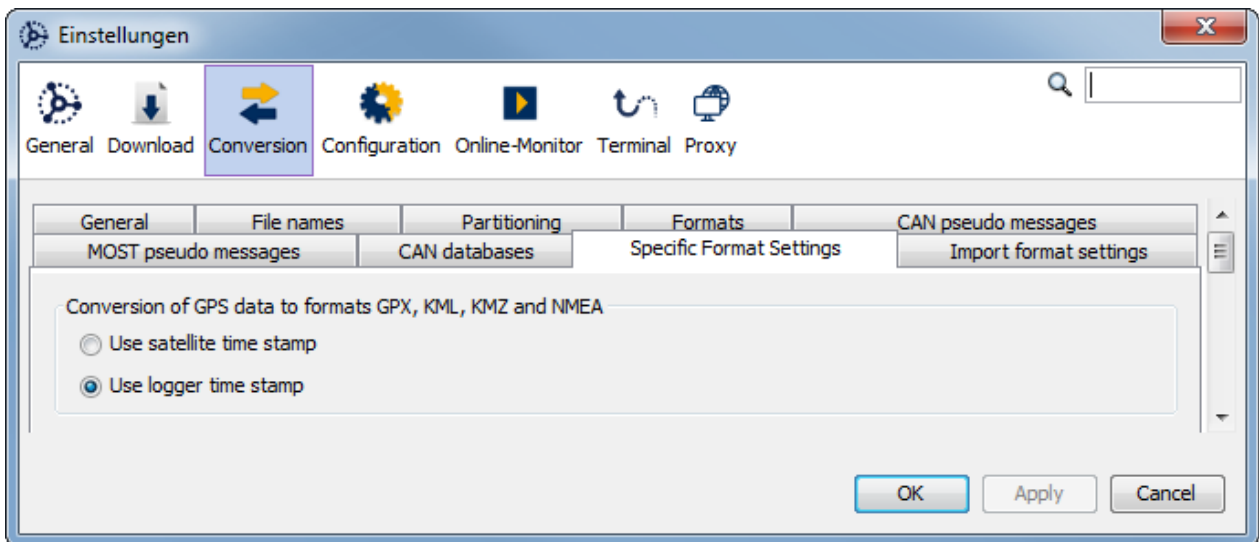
Einstellungen

General Download Conversion Configuration Online-Monitor Terminal Proxy

General | File names | Partitioning | Formats | CAN pseudo messages
MOST pseudo messages | CAN databases | Specific Format Settings | Import format settings

Conversion of GPS data to formats GPX, KML, KMZ and NMEA

Use satellite time stamp

Use logger time stamp

OK Apply Cancel